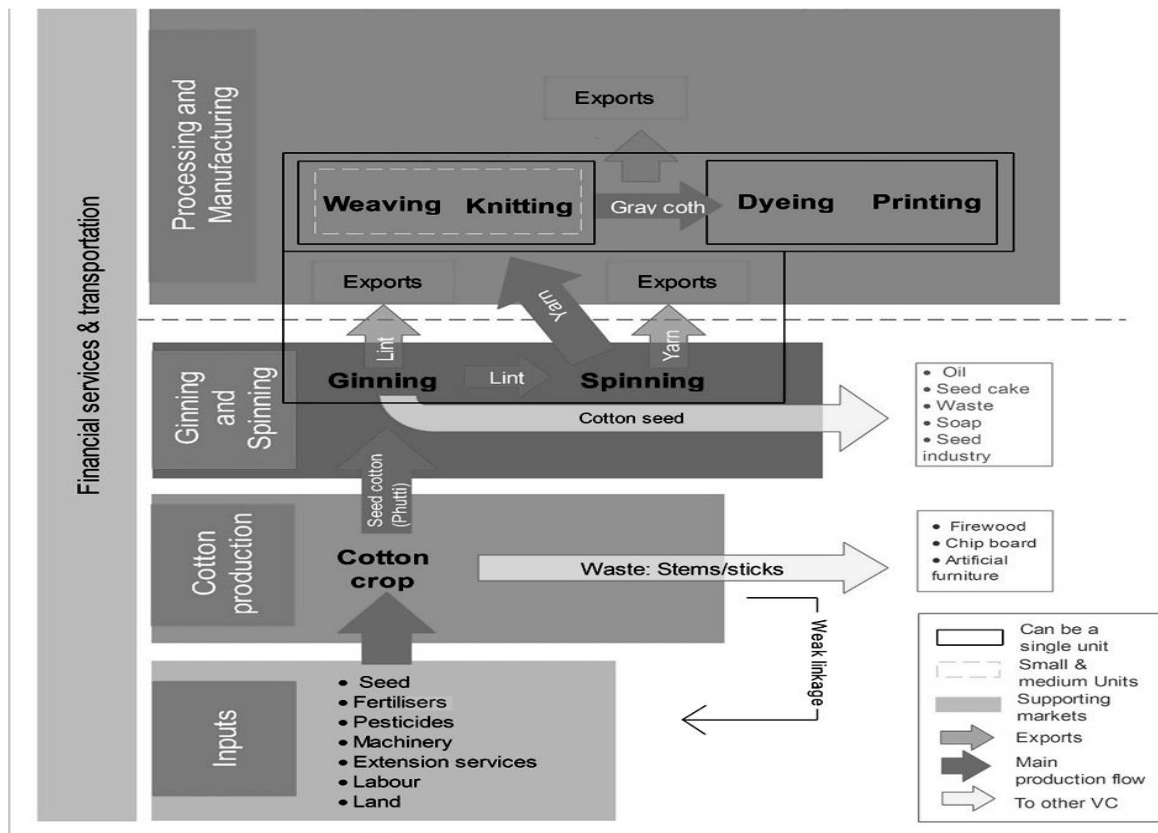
Financial services & transportation

Processing and Manufacturing

Exports

Weaving Knitting

Gray coth

Dyeing Printing

Exports

Yarn

Exports

Lint

Yarn

Ginning and Spinning

Ginning

Lint

Spinning

Cotton seed

• Oil
• Seed cake
• Waste
• Soap
• Seed industry

Seed cotton (Phutti)

Cotton production

Cotton crop

Waste: Stems/sticks

• Firewood
• Chip board
• Artificial furniture

Weak linkage

Inputs

• Seed
• Fertilisers
• Pesticides
• Machinery
• Extension services
• Labour
• Land

Can be a single unit

Small & medium Units

Supporting markets

Exports

Main production flow

To other VC